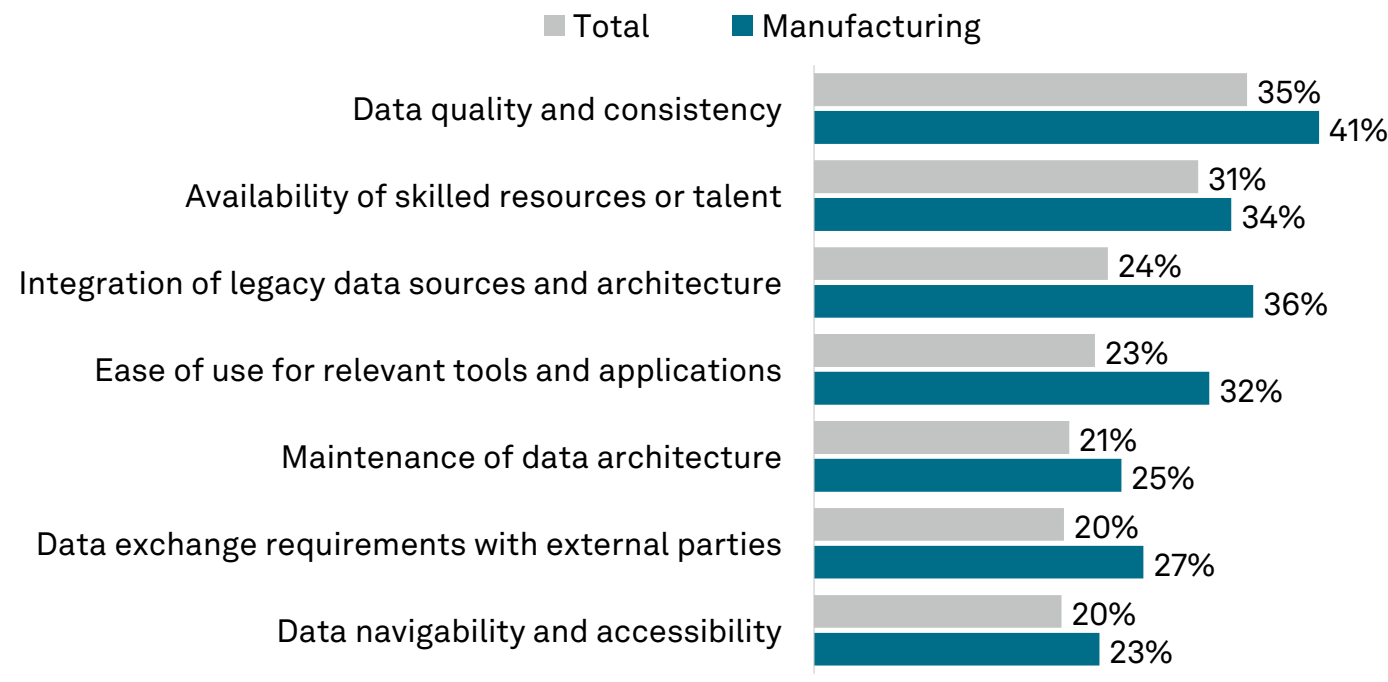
Total Manufacturing

Data quality and consistency 35% 41%
Availability of skilled resources or talent 31% 34%
Integration of legacy data sources and architecture 24% 36%
Ease of use for relevant tools and applications 23% 32%
Maintenance of data architecture 21% 25%
Data exchange requirements with external parties 20% 27%
Data navigability and accessibility 20% 23%